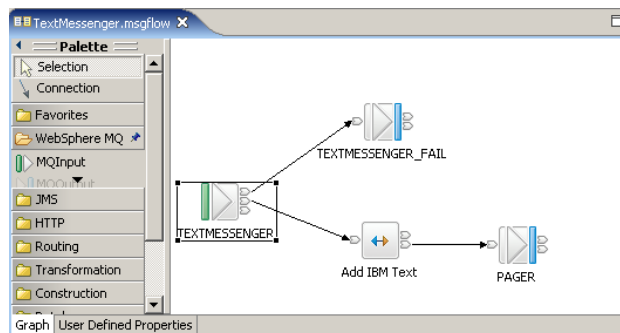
TextMessenger.msgflow ✕

Palette
Selection
Connection
Favorites
WebSphere MQ
MQInput
MQOutput
JMS
HTTP
Routing
Transformation
Construction
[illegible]

TEXTMESSENGER_FAIL
TEXTMESSENGER
Add IBM Text
PAGER

Graph
User Defined Properties